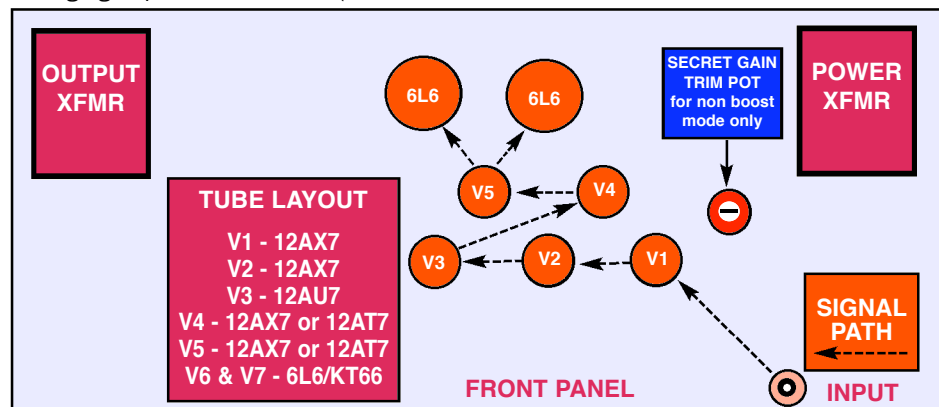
OUTPUT XFMR

6L6

6L6

SECRET GAIN TRIM POT for non boost mode only

POWER XFMR

V5

V4

TUBE LAYOUT

V1 - 12AX7
V2 - 12AX7
V3 - 12AU7
V4 - 12AX7 or 12AT7
V5 - 12AX7 or 12AT7
V6 & V7 - 6L6/KT66

V3

V2

V1

SIGNAL PATH

FRONT PANEL

INPUT